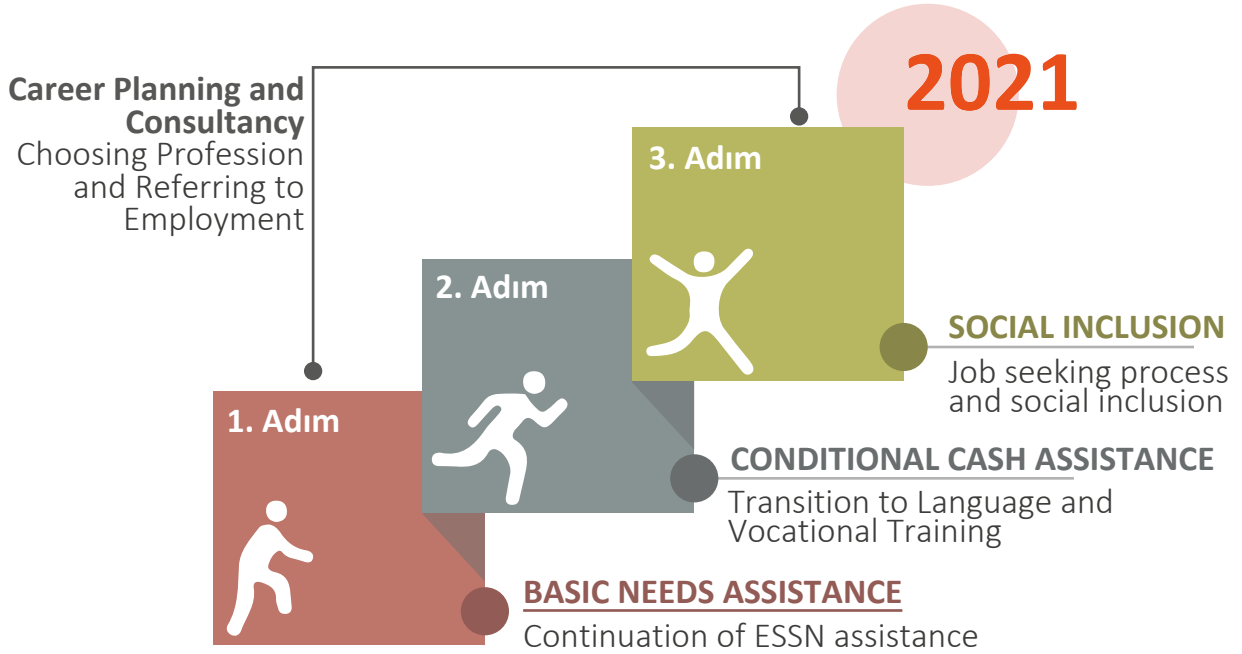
2021

Career Planning and Consultancy
Choosing Profession and Referring to Employment

3. Adım

2. Adım

SOCIAL INCLUSION
Job seeking process and social inclusion

1. Adım

CONDITIONAL CASH ASSISTANCE
Transition to Language and Vocational Training

BASIC NEEDS ASSISTANCE
Continuation of ESSN assistance